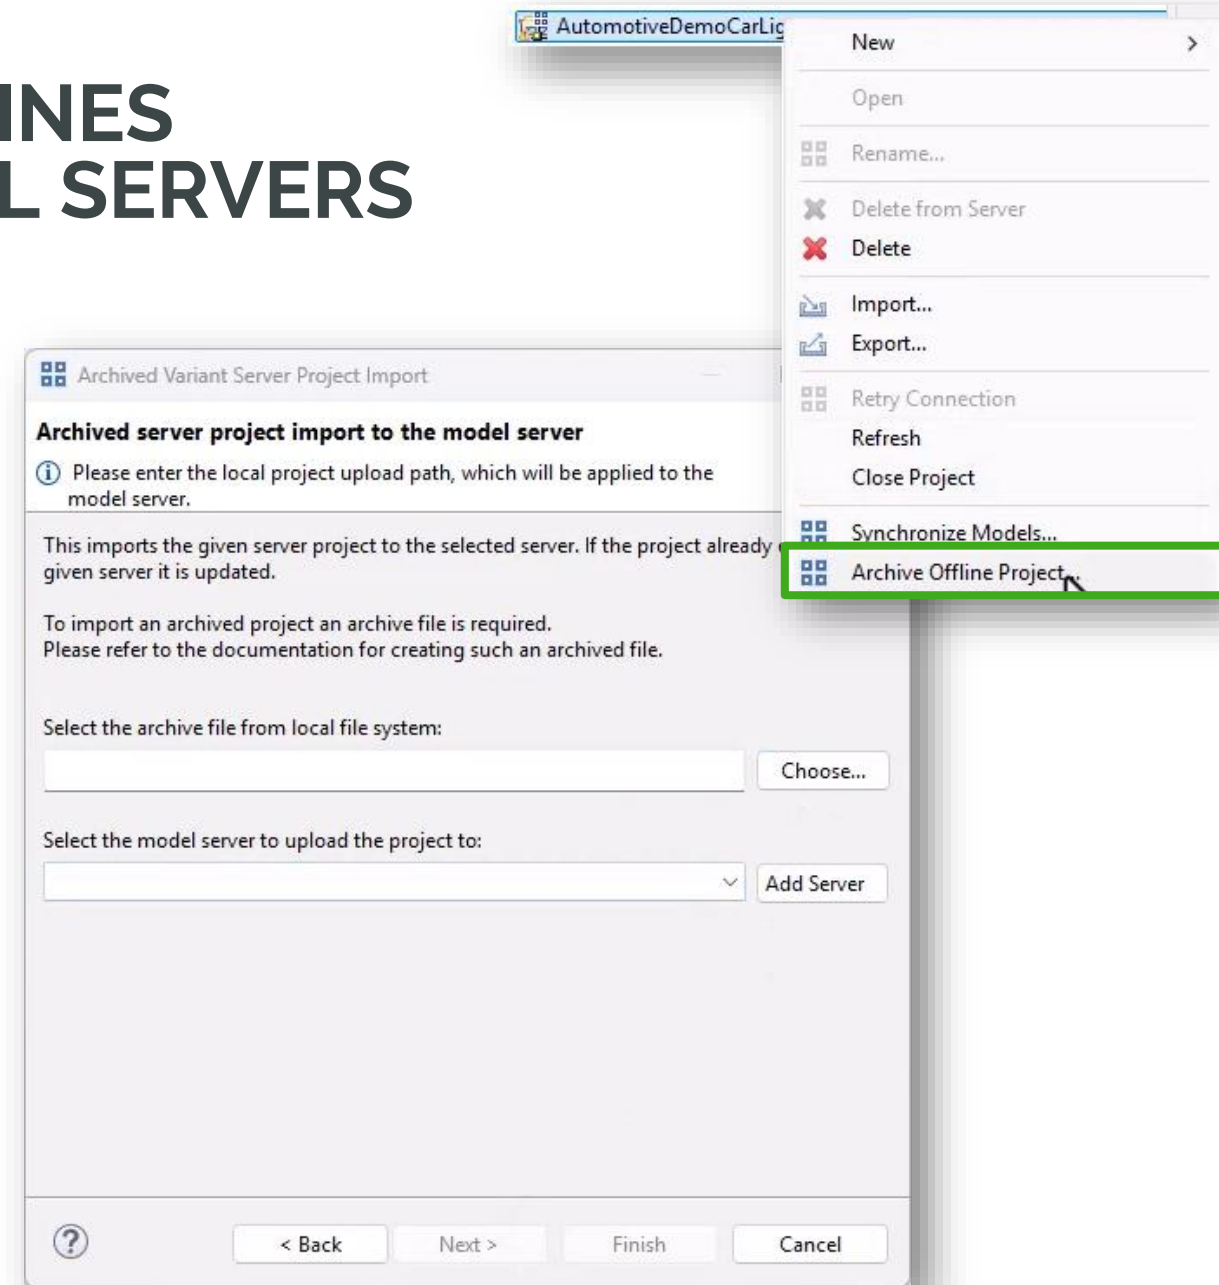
INES
L SERVERS

AutomotiveDemoCarLig

New
Open
Rename...
Delete from Server
Delete
Import...
Export...
Retry Connection
Refresh
Close Project
Synchronize Models...
Archive Offline Project

Archived Variant Server Project Import

Archived server project import to the model server

Please enter the local project upload path, which will be applied to the model server.

This imports the given server project to the selected server. If the project already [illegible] given server it is updated.

To import an archived project an archive file is required.
Please refer to the documentation for creating such an archived file.

Select the archive file from local file system:

Choose...

Select the model server to upload the project to:

Add Server

< Back
Next >
Finish
Cancel